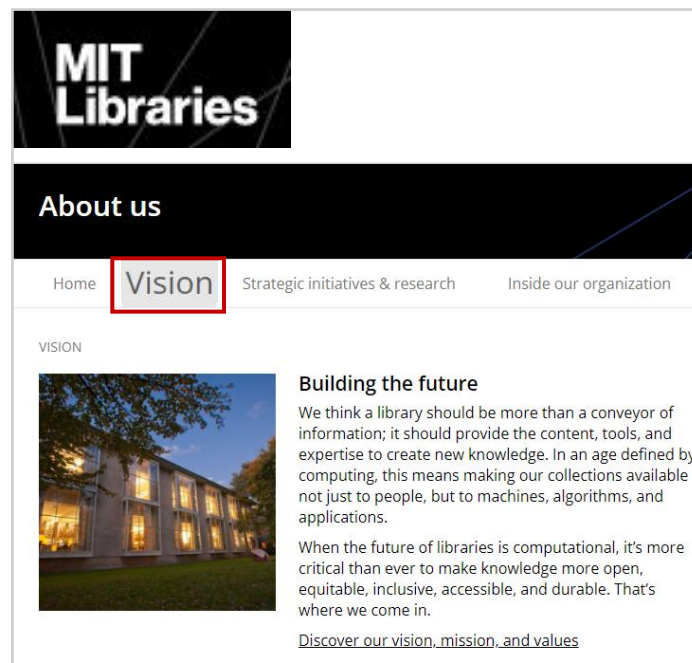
MIT Libraries

About us

Home Vision Strategic initiatives & research Inside our organization

VISION

Building the future

We think a library should be more than a conveyor of information; it should provide the content, tools, and expertise to create new knowledge. In an age defined by computing, this means making our collections available not just to people, but to machines, algorithms, and applications.

When the future of libraries is computational, it's more critical than ever to make knowledge more open, equitable, inclusive, accessible, and durable. That's where we come in.

Discover our vision, mission, and values